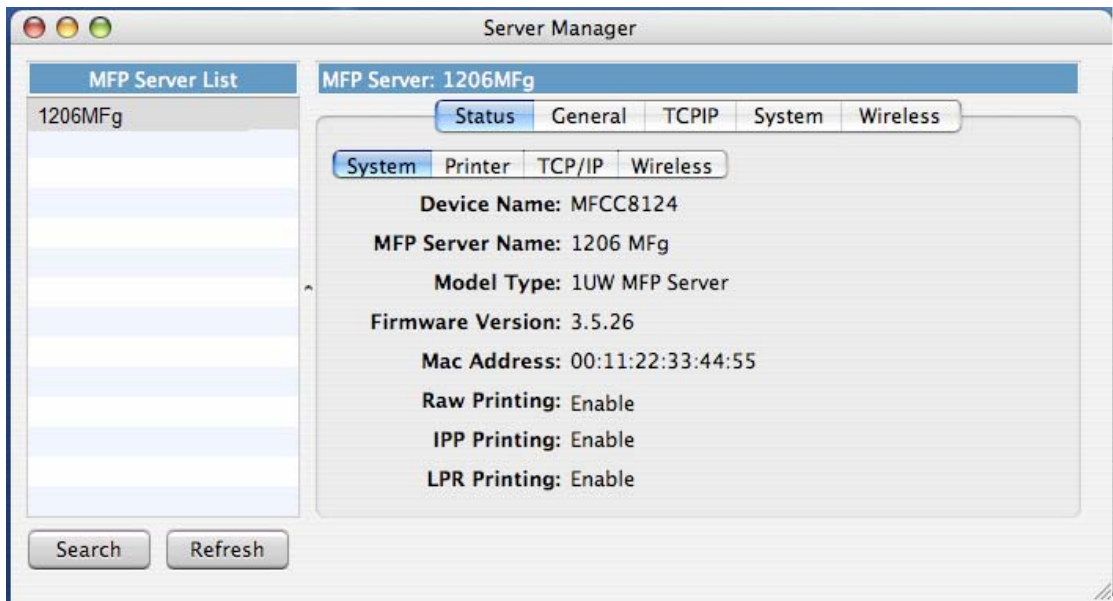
Server Manager

MFP Server List

1206MFg

MFP Server: 1206MFg

Status General TCPIP System Wireless

System Printer TCP/IP Wireless

Device Name: MFCC8124

MFP Server Name: 1206 MFg

Model Type: 1UW MFP Server

Firmware Version: 3.5.26

Mac Address: 00:11:22:33:44:55

Raw Printing: Enable

IPP Printing: Enable

LPR Printing: Enable

Search Refresh